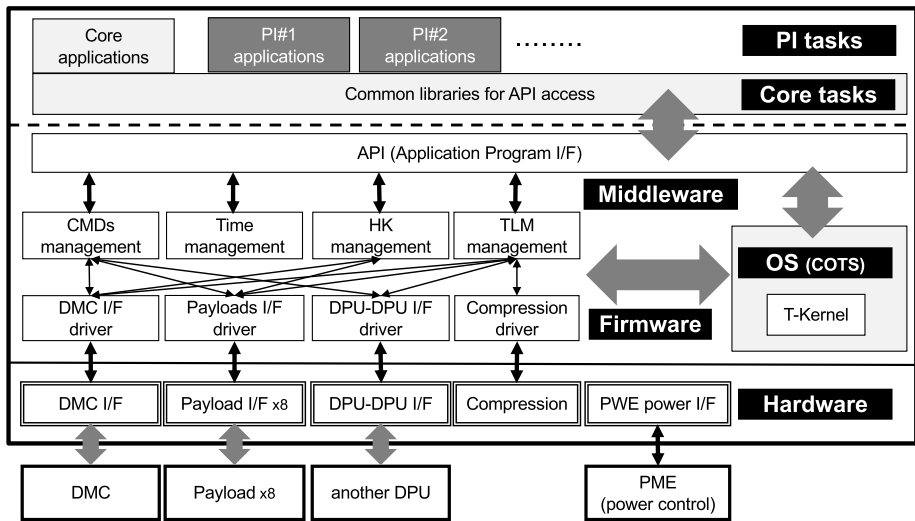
Core applications

PI#1 applications

PI#2 applications

........

PI tasks

Common libraries for API access

Core tasks

API (Application Program I/F)

Middleware

CMDs management

Time management

HK management

TLM management

OS (COTS)

T-Kernel

DMC I/F driver

Payloads I/F driver

DPU-DPU I/F driver

Compression driver

Firmware

DMC I/F

Payload I/F x8

DPU-DPU I/F

Compression

PWE power I/F

Hardware

DMC

Payload x8

another DPU

PME (power control)